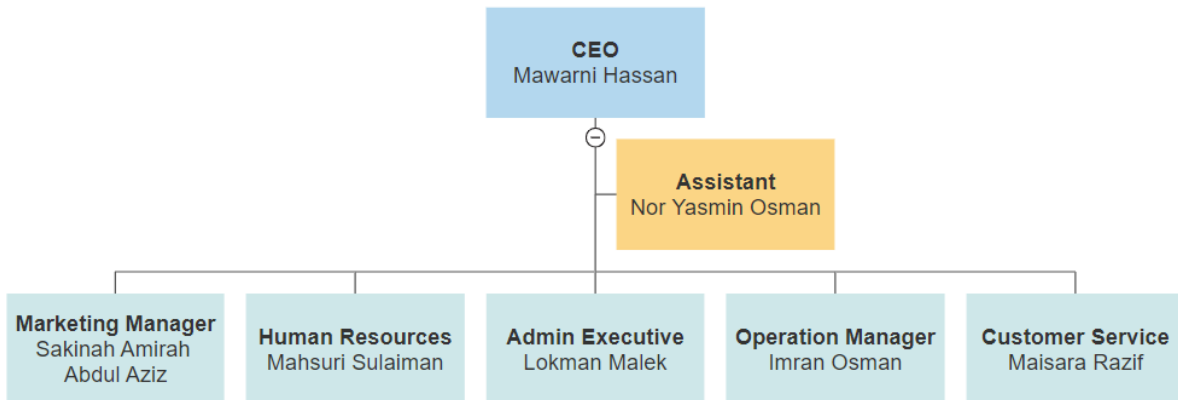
**CEO**
Mawarni Hassan

**Assistant**
Nor Yasmin Osman

**Marketing Manager**
Sakinah Amirah Abdul Aziz

**Human Resources**
Mahsuri Sulaiman

**Admin Executive**
Lokman Malek

**Operation Manager**
Imran Osman

**Customer Service**
Maisara Razif